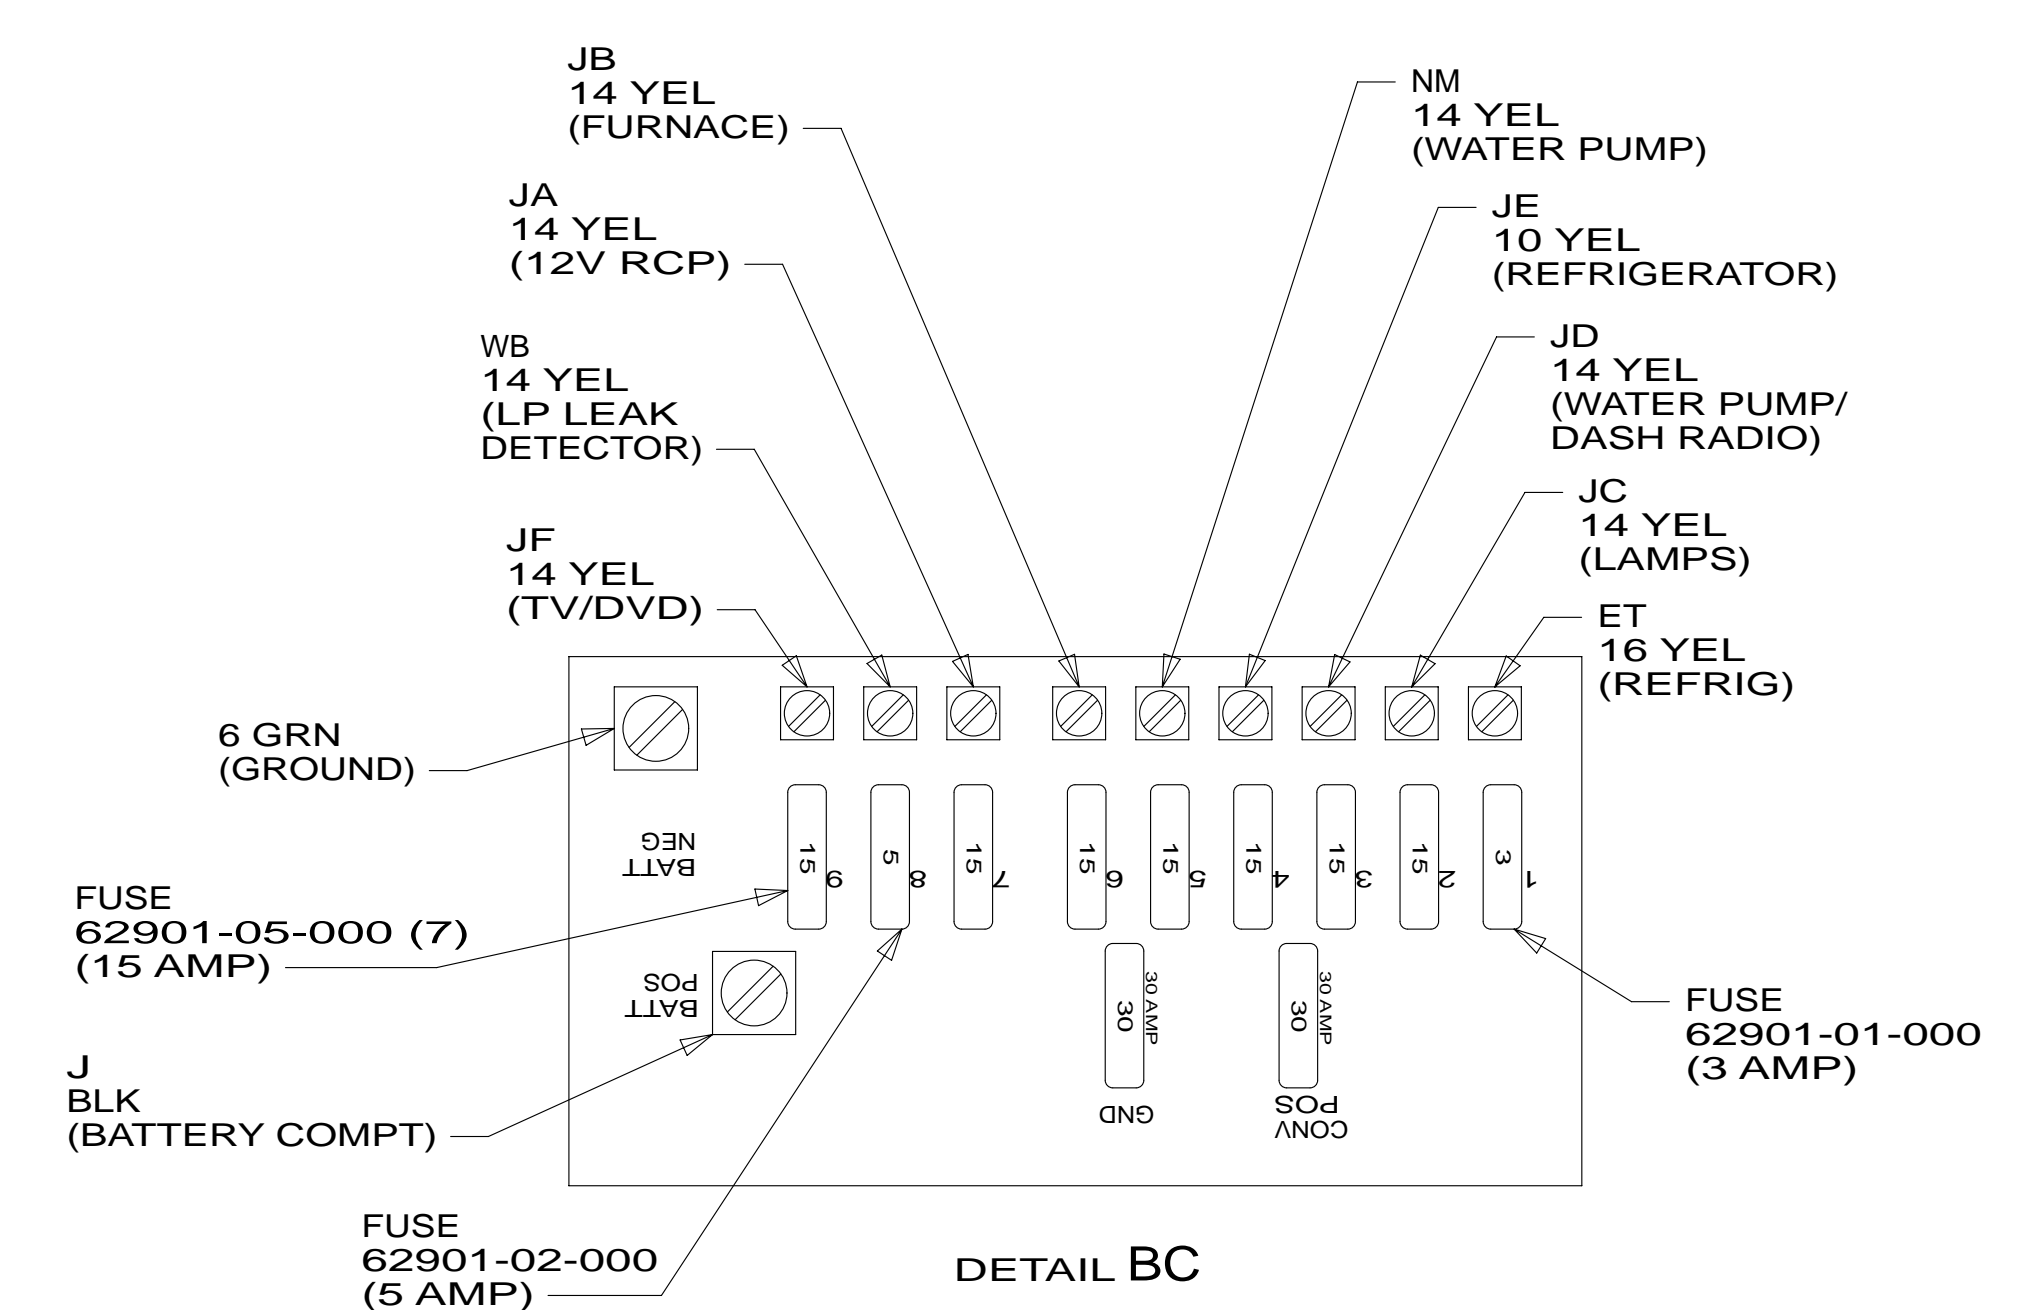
JB
14 YEL
(FURNACE)

JA
14 YEL
(12V RCP)

WB
14 YEL
(LP LEAK
DETECTOR)

JF
14 YEL
(TV/DVD)

NM
14 YEL
(WATER PUMP)

JE
10 YEL
(REFRIGERATOR)

JD
14 YEL
(WATER PUMP/
DASH RADIO)

JC
14 YEL
(LAMPS)

ET
16 YEL
(REFRIG)

6 GRN
(GROUND)

BATT
NEG

15 9
5 8
15 7
15 6
15 5
15 4
15 3
15 2
3 1

FUSE
62901-05-000 (7)
(15 AMP)

BATT
POS

30 AMP
30

30 AMP
30

GND

CONV
POS

J
BLK
(BATTERY COMPT)

FUSE
62901-01-000
(3 AMP)

FUSE
62901-02-000
(5 AMP)

DETAIL BC